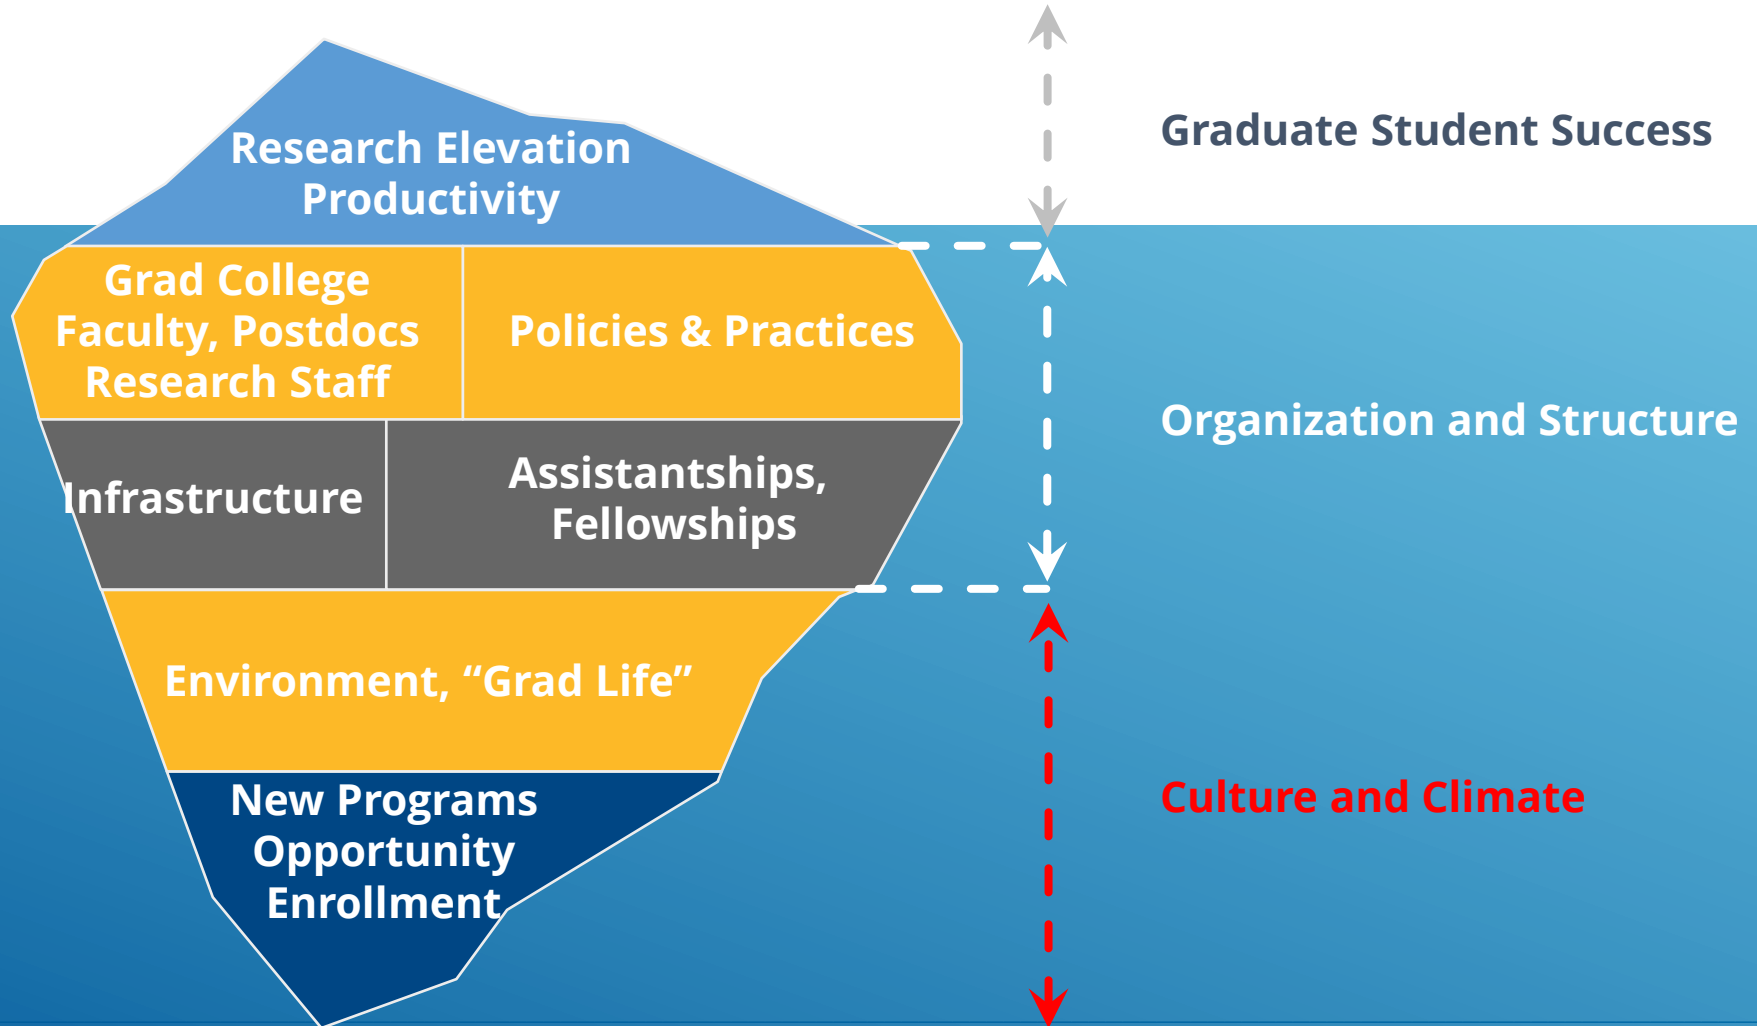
Research Elevation
Productivity

Graduate Student Success

Grad College
Faculty, Postdocs
Research Staff

Policies & Practices

Organization and Structure

Infrastructure

Assistantships, Fellowships

Environment, “Grad Life”

Culture and Climate

New Programs
Opportunity
Enrollment